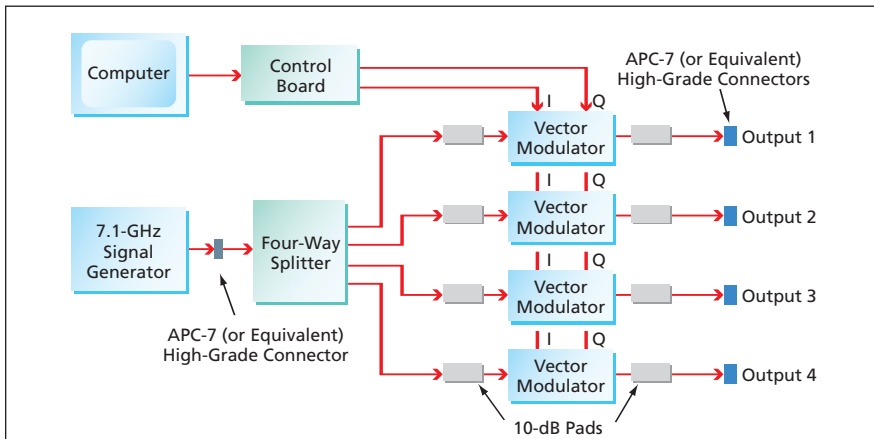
Computer

Control Board

APC-7 (or Equivalent) High-Grade Connectors

I Q

Vector Modulator

Output 1

I Q

7.1-GHz Signal Generator

Four-Way Splitter

Vector Modulator

Output 2

I Q

Vector Modulator

Output 3

I Q

APC-7 (or Equivalent) High-Grade Connector

Vector Modulator

Output 4

10-dB Pads